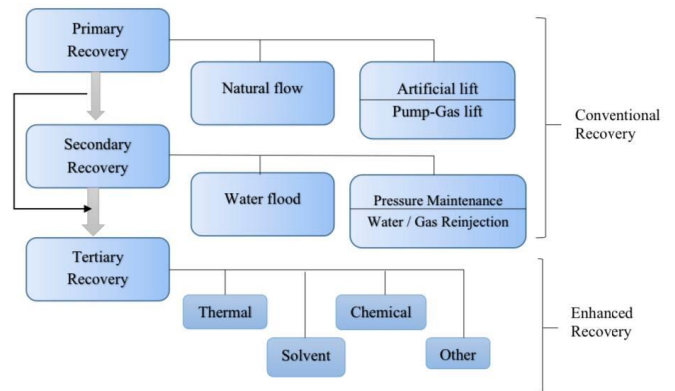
Primary Recovery

Natural flow

Artificial lift
Pump-Gas lift

Conventional Recovery

Secondary Recovery

Water flood

Pressure Maintenance
Water / Gas Reinjection

Tertiary Recovery

Thermal

Chemical

Solvent

Other

Enhanced Recovery